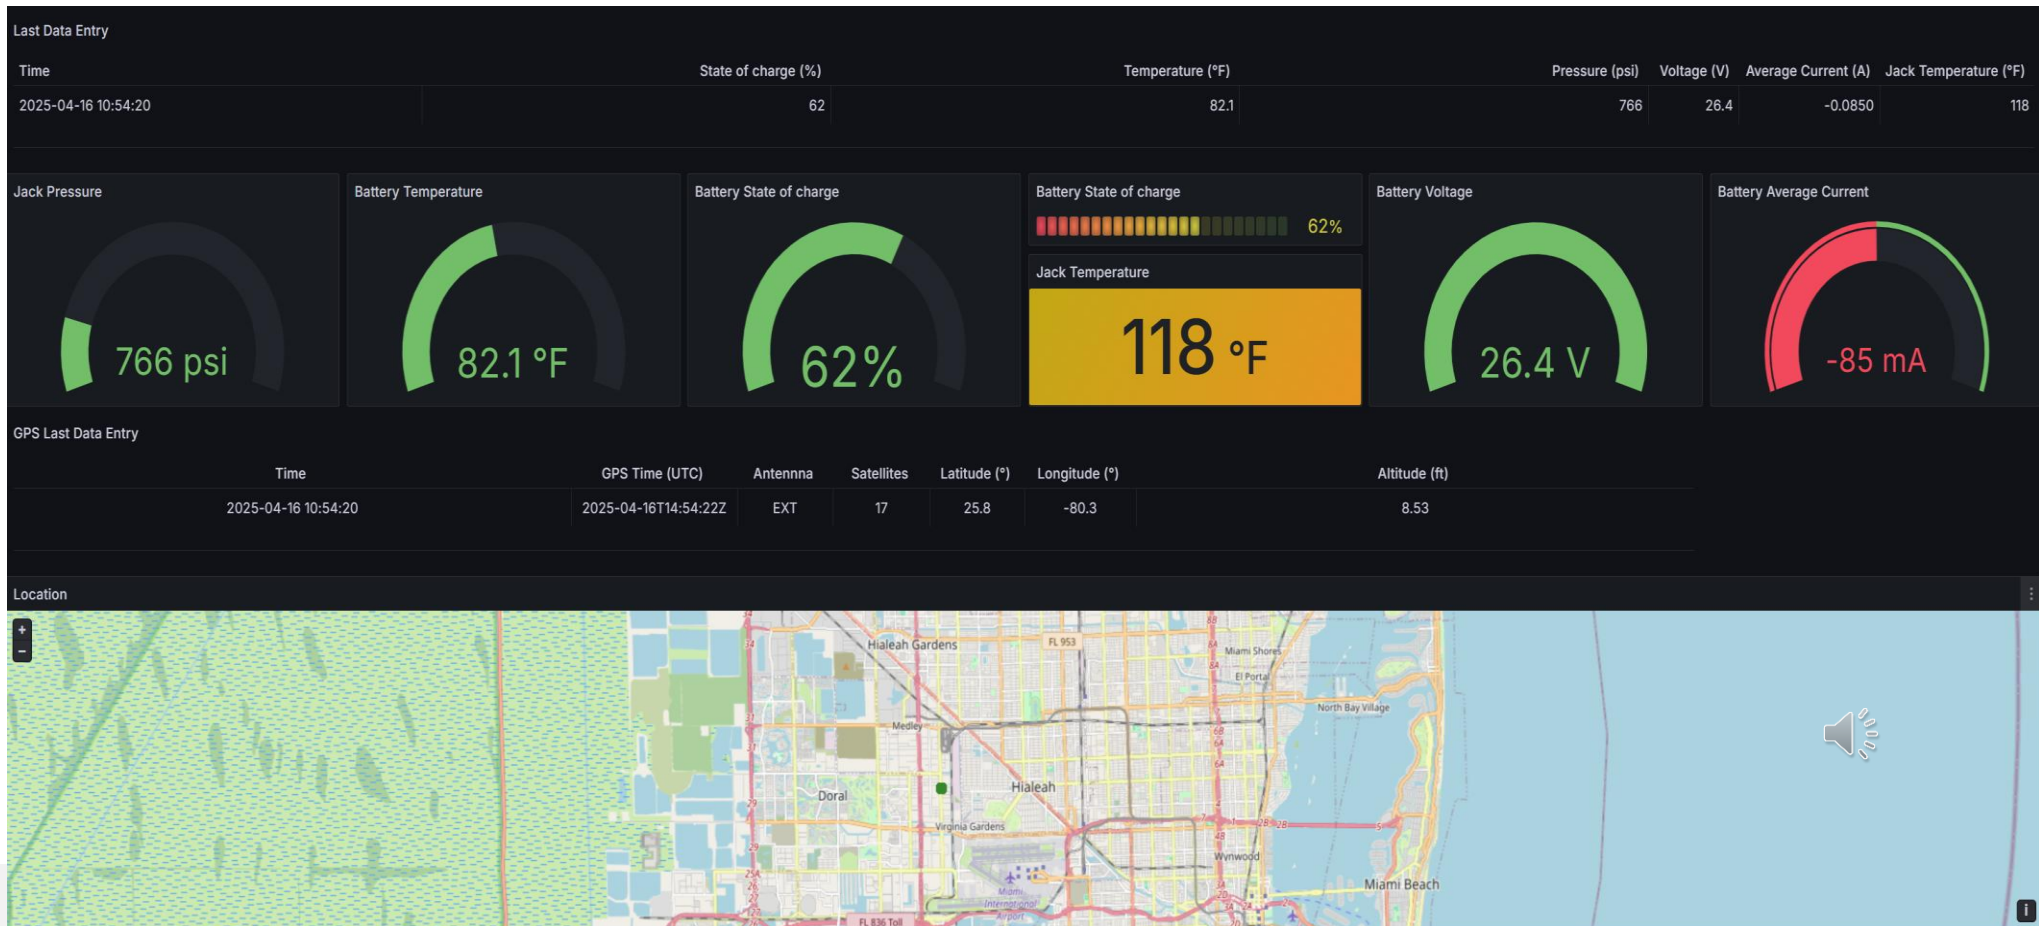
Last Data Entry

| Time | State of charge (%) | Temperature (°F) | Pressure (psi) | Voltage (V) | Average Current (A) | Jack Temperature (°F) |
|---|---|---|---|---|---|---|
| 2025-04-16 10:54:20 | 62 | 82.1 | 766 | 26.4 | -0.0850 | 118 |

Jack Pressure
766 psi

Battery Temperature
82.1 °F

Battery State of charge
62%

Battery State of charge
62%

Jack Temperature
118 °F

Battery Voltage
26.4 V

Battery Average Current
-85 mA

GPS Last Data Entry

| Time | GPS Time (UTC) | Antennna | Satellites | Latitude (°) | Longitude (°) | Altitude (ft) |
|---|---|---|---|---|---|---|
| 2025-04-16 10:54:20 | 2025-04-16T14:54:22Z | EXT | 17 | 25.8 | -80.3 | 8.53 |

Location

+
−

Hialeah Gardens
FL 953
Miami Shores
El Portal
North Bay Village
Medley
Hialeah
Doral
Virginia Gardens
Wynwood
Miami Beach
Miami International Airport
FL 836 Toll
i